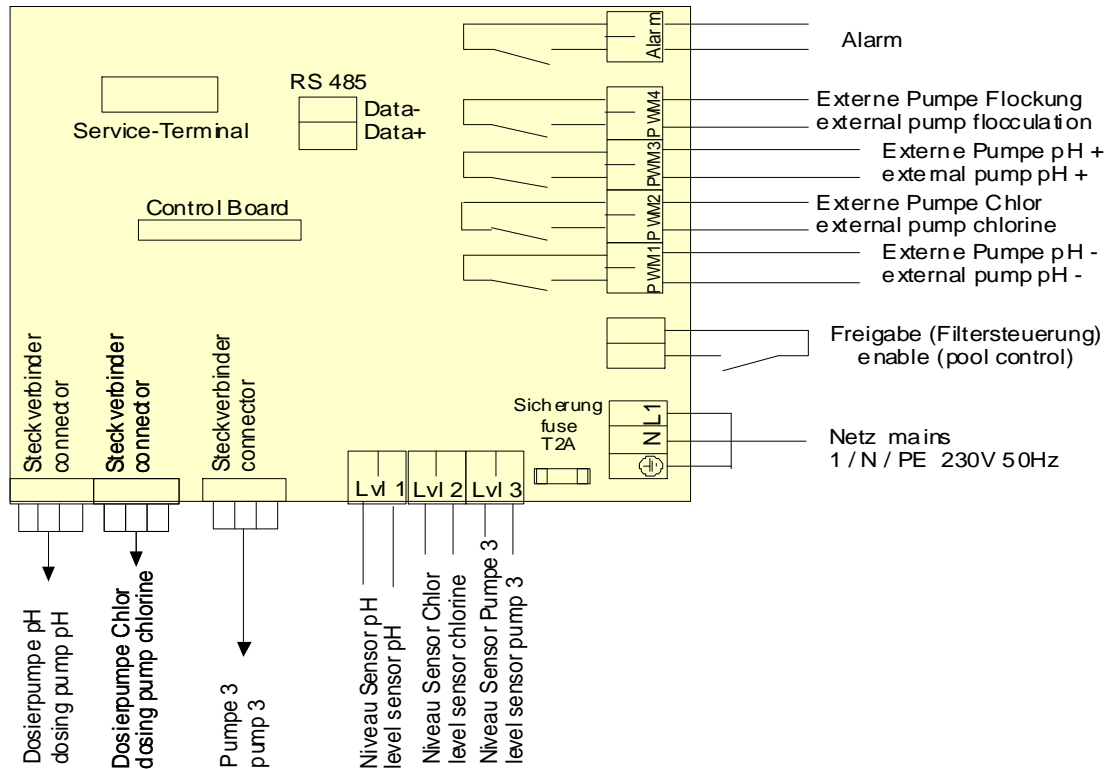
Alarm

Alarm

RS 485

Data-
Data+

Service-Terminal

Control Board

PWM4
Externe Pumpe Flockung
external pump flocculation

PWM3
Externe Pumpe pH +
external pump pH +

PWM2
Externe Pumpe Chlor
external pump chlorine

PWM1
Externe Pumpe pH -
external pump pH -

Freigabe (Filtersteuerung)
enable (pool control)

Sicherung
fuse
T2A

L1
N

Netz mains
1 / N / PE 230V 50Hz

Steckverbinder
connector

Steckverbinder
connector

Steckverbinder
connector

Lvl 1
Lvl 2
Lvl 3

Dosierpumpe pH
dosing pump pH

Dosierpumpe Chlor
dosing pump chlorine

Pumpe 3
pump 3

Niveau Sensor pH
level sensor pH

Niveau Sensor Chlor
level sensor chlorine

Niveau Sensor Pumpe 3
level sensor pump 3